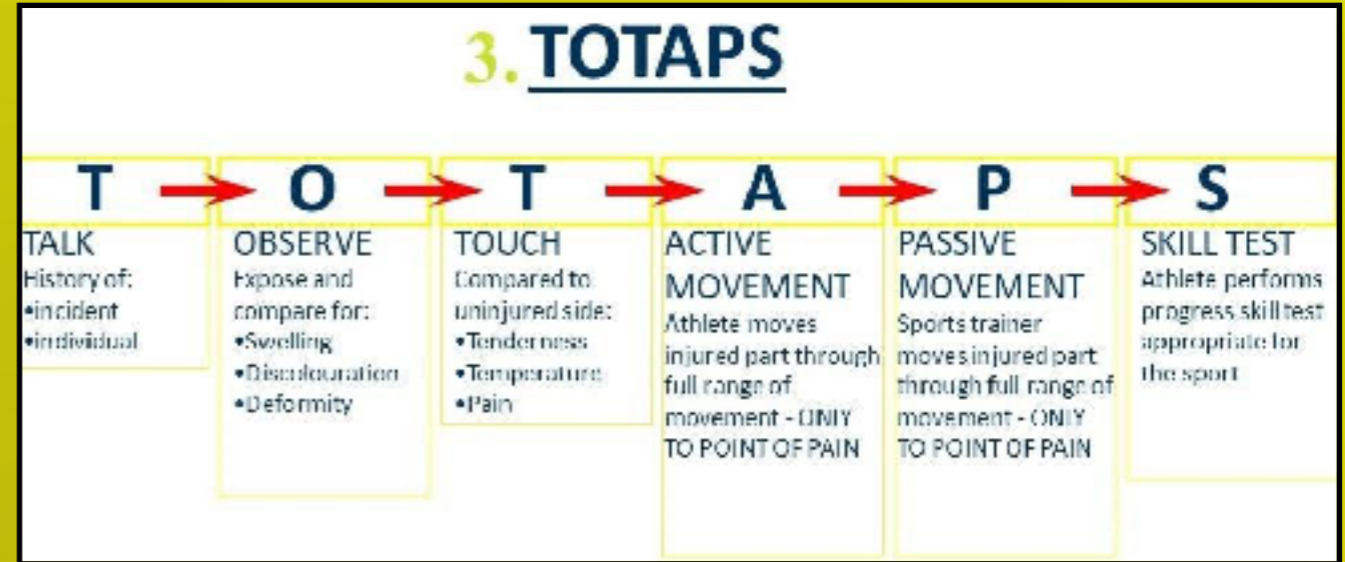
3. TOTAPS

T

TALK
History of:
•incident
•individual

O

OBSERVE
Expose and compare for:
•Swelling
•Discolouration
•Deformity

T

TOUCH
Compared to uninjured side:
•Tenderness
•Temperature
•Pain

A

ACTIVE MOVEMENT
Athlete moves injured part through full range of movement - ONLY TO POINT OF PAIN

P

PASSIVE MOVEMENT
Sports trainer moves injured part through full range of movement - ONLY TO POINT OF PAIN

S

SKILL TEST
Athlete performs progress skill test appropriate for the sport